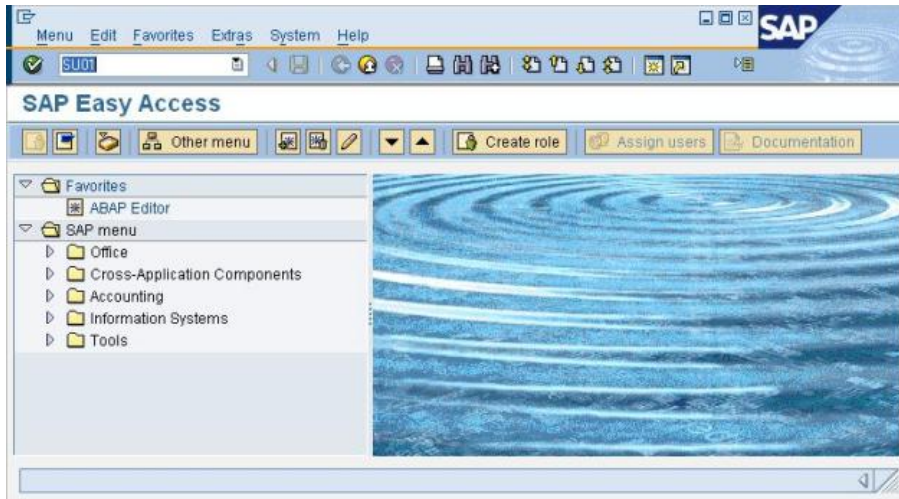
Menu Edit Favorites Extras System Help

SAP

SU01

SAP Easy Access

Other menu

Create role

Assign users

Documentation

Favorites

ABAP Editor

SAP menu

Office

Cross-Application Components

Accounting

Information Systems

Tools